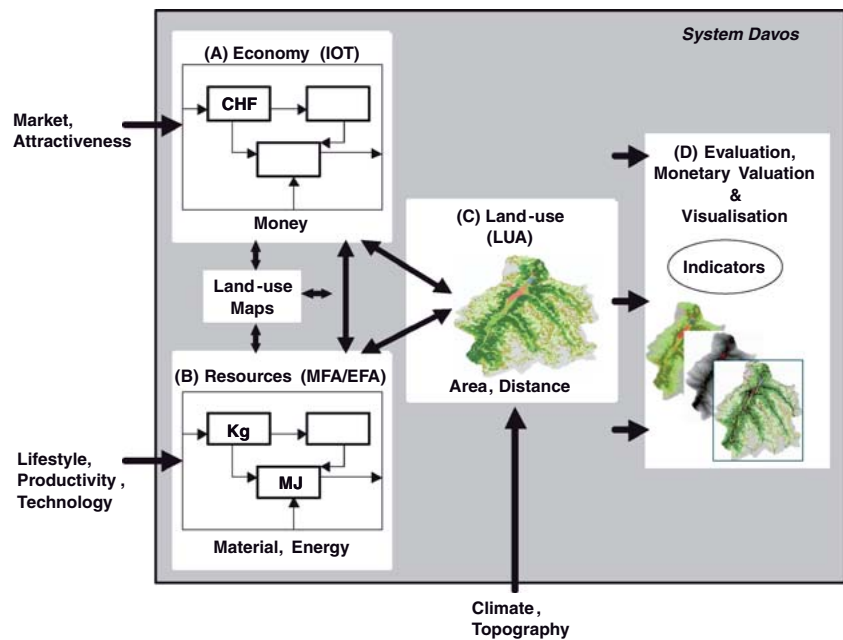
System Davos

(A) Economy (IOT)

CHF

Money

Market, Attractiveness

Land-use Maps

(B) Resources (MFA/EFA)

Kg

MJ

Material, Energy

Lifestyle, Productivity, Technology

(C) Land-use (LUA)

Area, Distance

(D) Evaluation, Monetary Valuation & Visualisation

Indicators

Climate, Topography